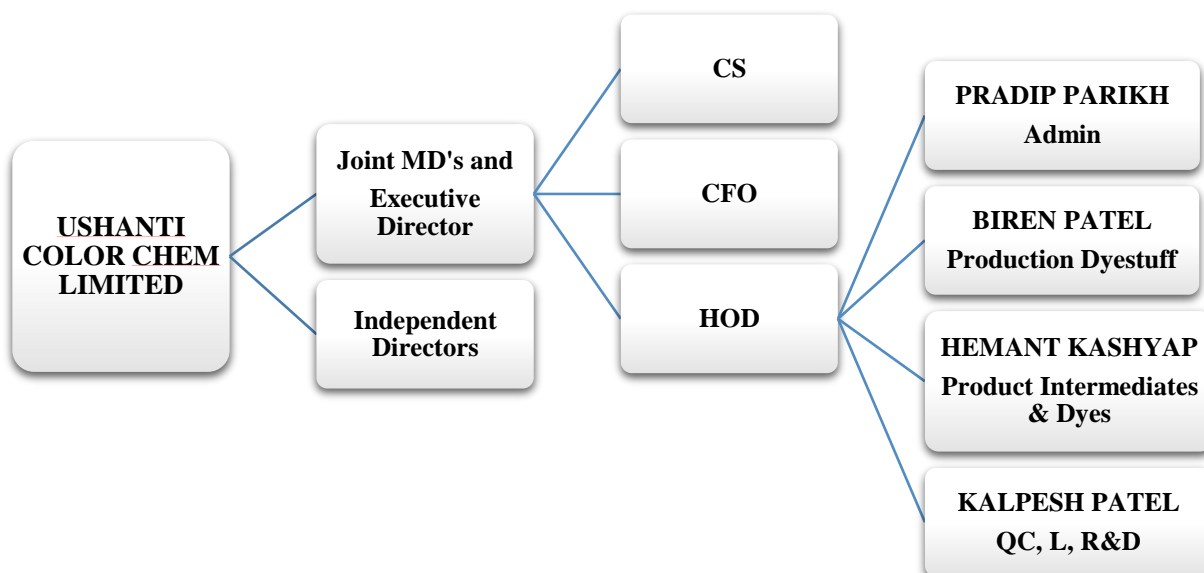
USHANTI COLOR CHEM LIMITED

Joint MD's and Executive Director

Independent Directors

CS

CFO

HOD

PRADIP PARIKH
Admin

BIREN PATEL
Production Dyestuff

HEMANT KASHYAP
Product Intermediates & Dyes

KALPESH PATEL
QC, L, R&D